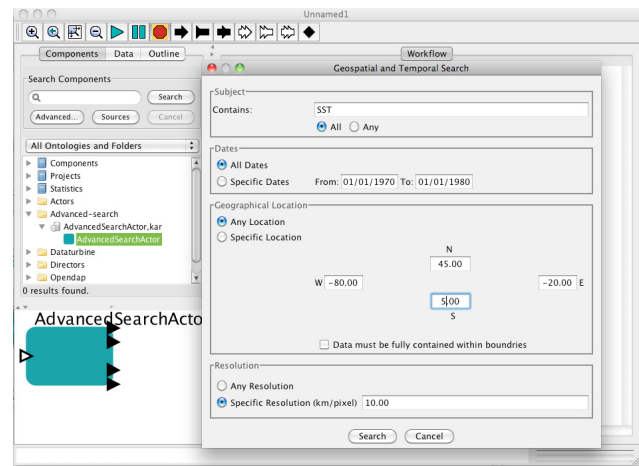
Unnamed1

Components | Data | Outline

Workflow

Search Components

Search

Advanced... | Sources | Cancel

All Ontologies and Folders

Components
Projects
Statistics
Actors
Advanced-search
AdvancedSearchActor.kar
AdvancedSearchActor
Dataturbine
Directors
Opendap

0 results found.

AdvancedSearchActo

Geospatial and Temporal Search

Subject

Contains: SST

All | Any

Dates

All Dates

Specific Dates From: 01/01/1970 To: 01/01/1980

Geographical Location

Any Location

Specific Location

N

45.00

W -80.00

-20.00 E

5.00

S

Data must be fully contained within boundries

Resolution

Any Resolution

Specific Resolution (km/pixel) 10.00

Search | Cancel